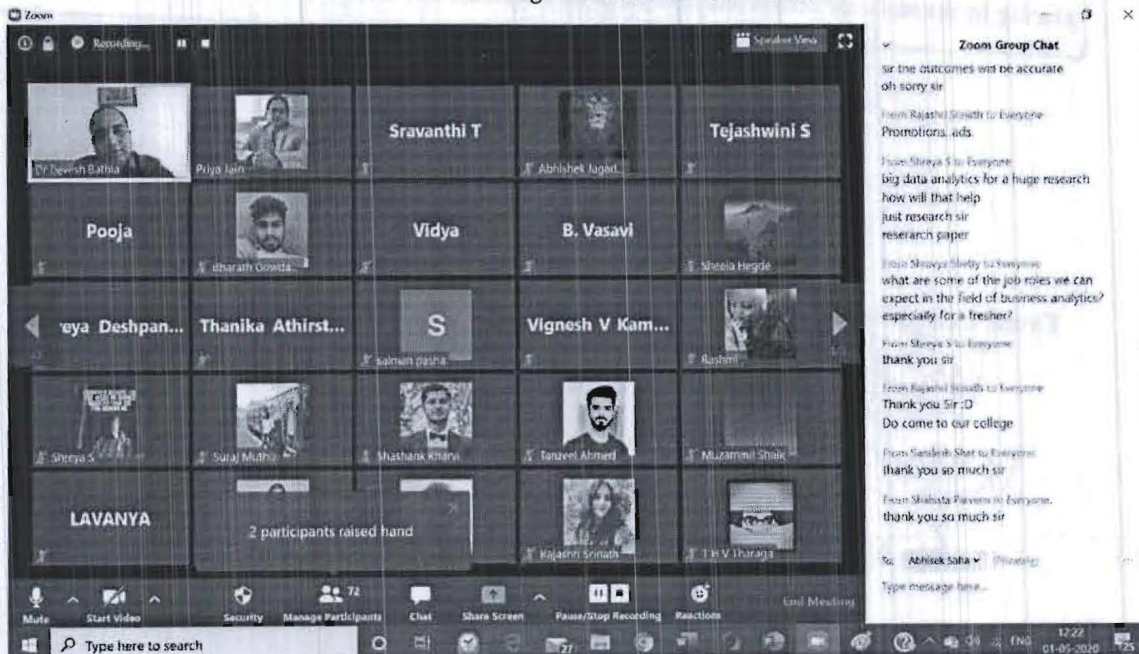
Zoom

Recording...

Speaker View

Dr Devish Bathia

Priya Jain

Sravanthi T

Abhishek Jagad...

Tejashwini S

Pooja

Bharath Gowda

Vidya

B. Vasavi

Sheela Hegde

reya Deshpan...

Thanika Athirst...

S

Salman pasha

Vignesh V Kam...

Rashmi

Shreya S

Suraj Mutha

Shashank Kharvi

Tanzeel Ahmed

Muzammil Shaik

LAVANYA

2 participants raised hand

Rajashri Srinath

T H V Tharaga

Mute

Start Video

Security

Manage Participants 72

Chat

Share Screen

Pause/Stop Recording

Reactions

End Meeting

Zoom Group Chat

sir the outcomes will be accurate
oh sorry sir

From Rajashri Srinath to Everyone
Promotions, ads

From Shreya S to Everyone
big data analytics for a huge research
how will that help
just research sir
reserarch paper

From Shreya Shetty to Everyone
what are some of the job roles we can expect in the field of business analytics? especially for a fresher?

From Shreya S to Everyone
thank you sir

From Rajashri Srinath to Everyone
Thank you Sir :D
Do come to our college

From Sandesh Shet to Everyone
thank you so much sir

From Shahista Parveen to Everyone
thank you so much sir

To: Abhisek Saha (Privately)

Type message here...

Type here to search

ENG

12:22
01-05-2020